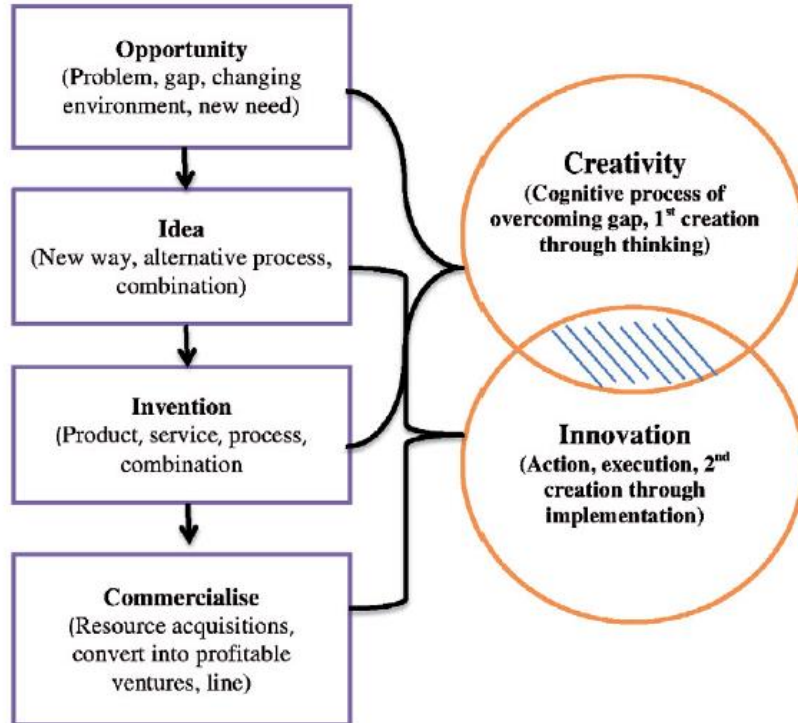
Opportunity
(Problem, gap, changing environment, new need)

Idea
(New way, alternative process, combination)

Invention
(Product, service, process, combination

Commercialise
(Resource acquisitions, convert into profitable ventures, line)

Creativity
(Cognitive process of overcoming gap, 1$^{st}$ creation through thinking)

Innovation
(Action, execution, 2$^{nd}$ creation through implementation)